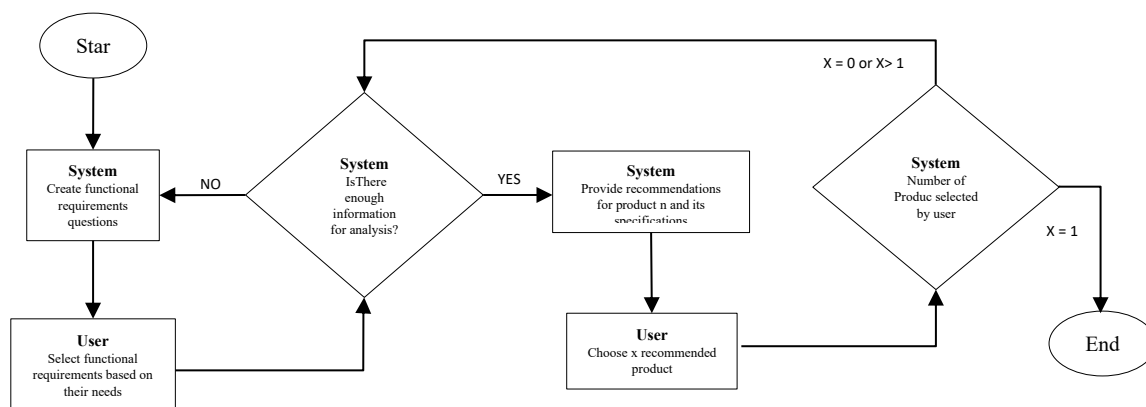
Star

System
Create functional requirements questions

User
Select functional requirements based on their needs

NO

System
IsThere enough information for analysis?

YES

System
Provide recommendations for product n and its specifications

User
Choose x recommended product

X = 0 or X> 1

System
Number of Produc selected by user

X = 1

End